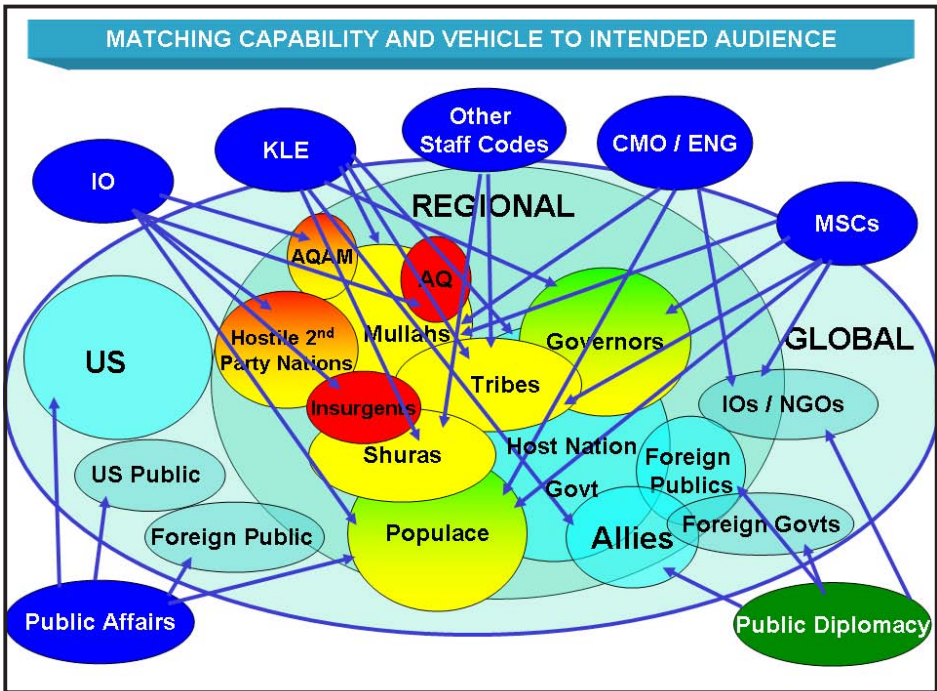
MATCHING CAPABILITY AND VEHICLE TO INTENDED AUDIENCE

KLE

Other Staff Codes

CMO / ENG

IO

MSCs

REGIONAL

AQAM

AQ

Hostile 2$^{nd}$ Party Nations

Mullahs

Governors

GLOBAL

US

Tribes

Insurgents

IOs / NGOs

Host Nation Govt

Shuras

Foreign Publics

US Public

Foreign Public

Populace

Allies

Foreign Govts

Public Affairs

Public Diplomacy